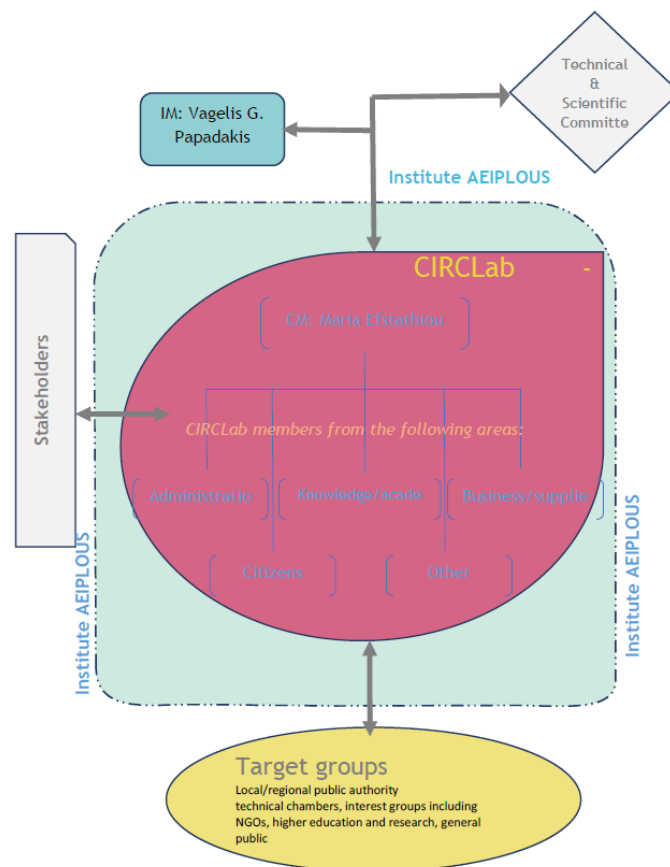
Technical
&
Scientific
Committe

IM: Vagelis G. Papadakis

Institute AEIPLOUS

Stakeholders

CIRCLab -

CM: Maria Efstathiou

CIRCLab members from the following areas:

Administratio

Knowledge/acade

Business/supplie

Citizens

Other

Institute AEIPLOUS

Institute AEIPLOUS

Target groups
Local/regional public authority
technical chambers, interest groups including NGOs, higher education and research, general public